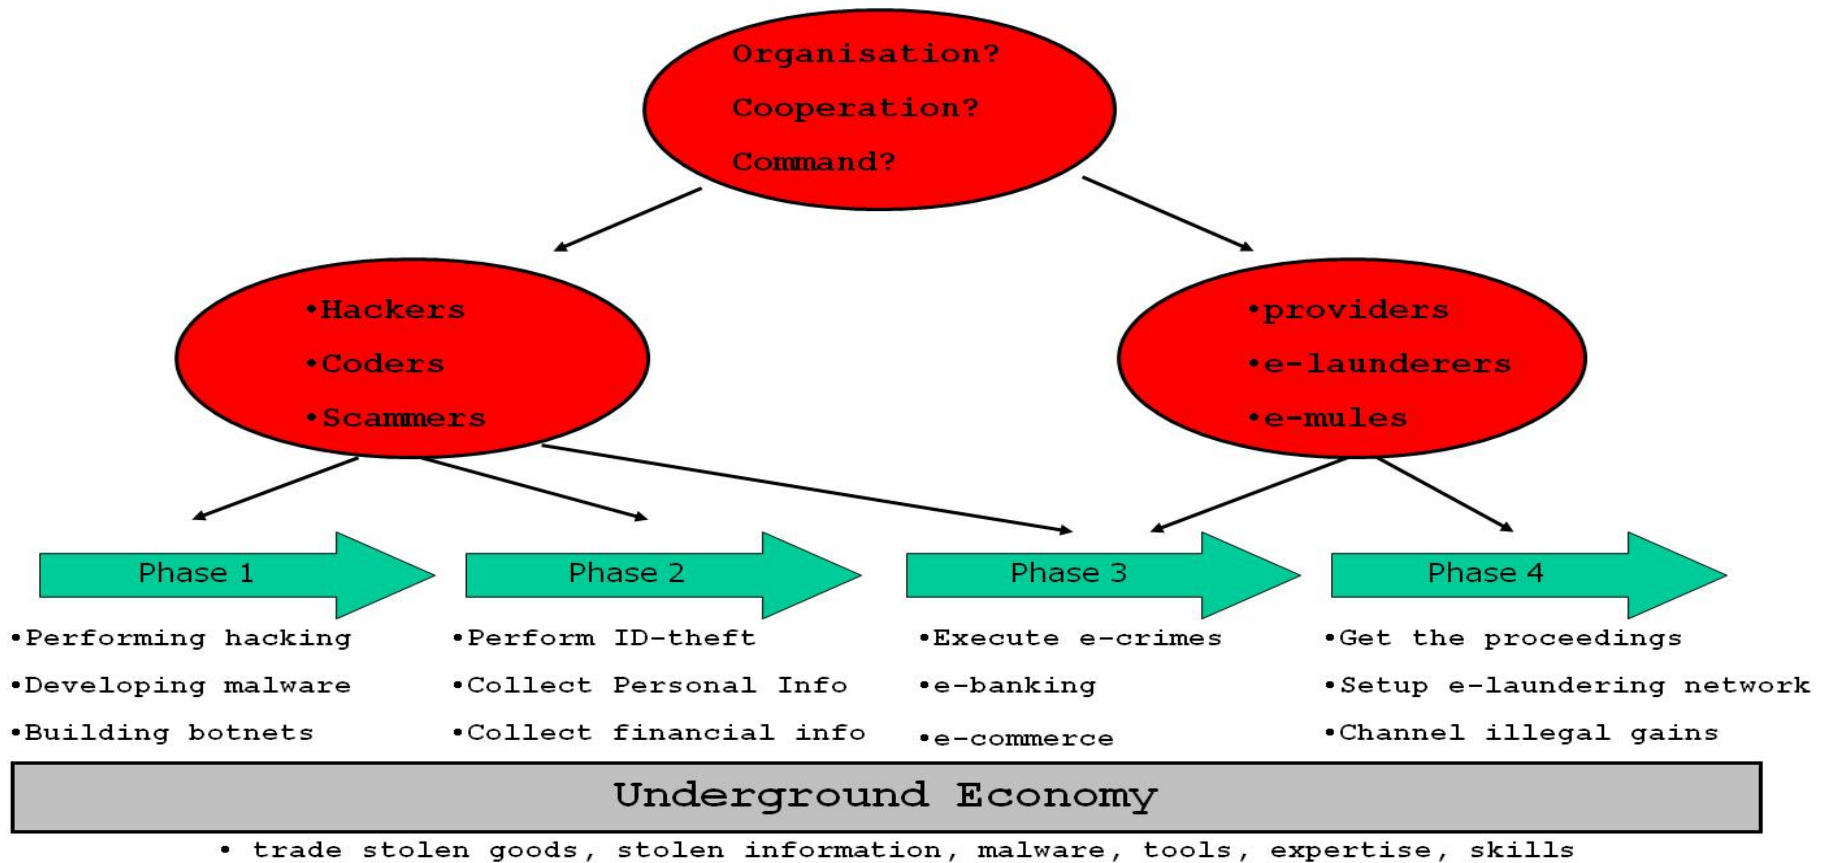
Organisation?
Cooperation?
Command?

•Hackers
•Coders
•Scammers

•providers
•e-launderers
•e-mules

Phase 1
•Performing hacking
•Developing malware
•Building botnets

Phase 2
•Perform ID-theft
•Collect Personal Info
•Collect financial info

Phase 3
•Execute e-crimes
•e-banking
•e-commerce

Phase 4
•Get the proceedings
•Setup e-laundering network
•Channel illegal gains

Underground Economy

• trade stolen goods, stolen information, malware, tools, expertise, skills